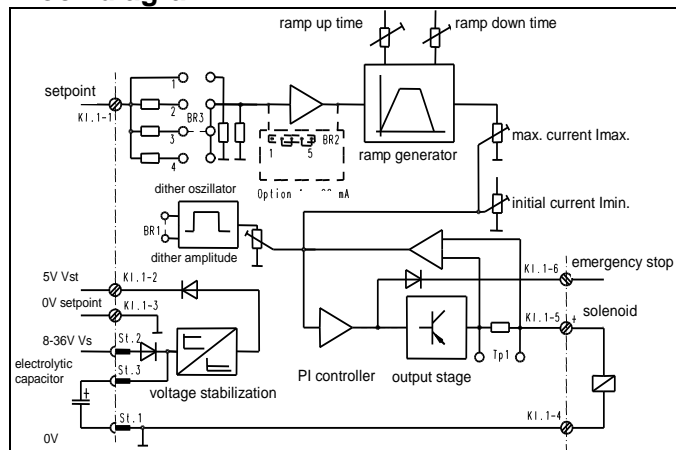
ramp up time
ramp down time
setpoint
Kl.1-1
1
2
3
4
BR3
1
5
BR2
Option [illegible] mA
ramp generator
max. current Imax.
initial current Imin.
dither oszillator
BR1
dither amplitude
5V Vst
Kl.1-2
0V setpoint
Kl.1-3
8-36V Vs
St.2
St.3
electrolytic capacitor
voltage stabilization
PI controller
output stage
Tp1
Kl.1-6
emergency stop
Kl.1-5
solenoid
Kl.1-4
St.1
0V